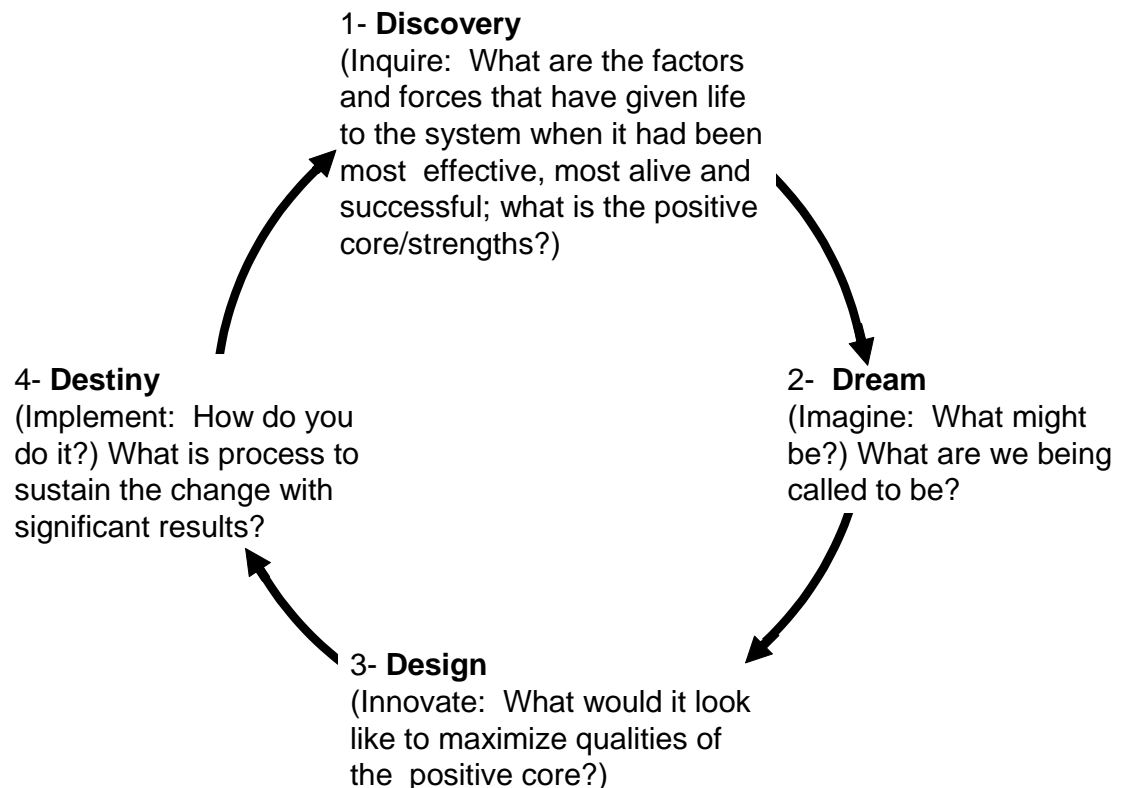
1- **Discovery**
(Inquire: What are the factors and forces that have given life to the system when it had been most effective, most alive and successful; what is the positive core/strengths?)

2- **Dream**
(Imagine: What might be?) What are we being called to be?

3- **Design**
(Innovate: What would it look like to maximize qualities of the positive core?)

4- **Destiny**
(Implement: How do you do it?) What is process to sustain the change with significant results?